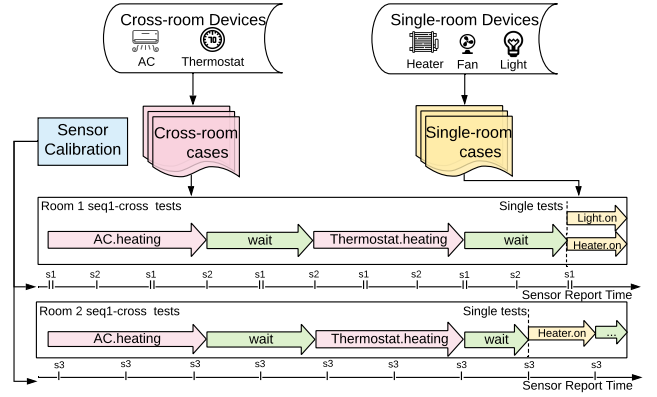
Cross-room Devices
AC
Thermostat
10
Single-room Devices
Heater
Fan
Light
Sensor Calibration
Cross-room cases
Single-room cases
Room 1 seq1-cross tests
Single tests
AC.heating
wait
Thermostat.heating
wait
Light.on
Heater.on
s1 s2 s1 s2 s1 s2 s1 s2 s1 s2 s1
Sensor Report Time
Room 2 seq1-cross tests
Single tests
AC.heating
wait
Thermostat.heating
wait
Heater.on
...
s3 s3 s3 s3 s3 s3 s3 s3 s3
Sensor Report Time